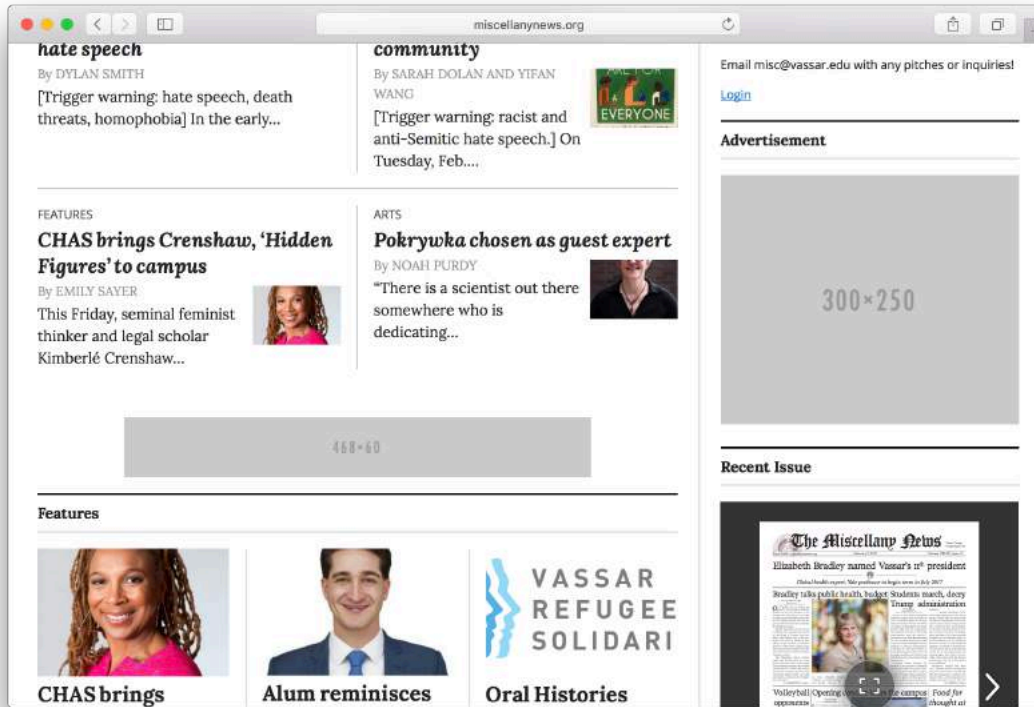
miscellanynews.org

hate speech
By DYLAN SMITH
[Trigger warning: hate speech, death threats, homophobia] In the early...

community
By SARAH DOLAN AND YIFAN WANG
[Trigger warning: racist and anti-Semitic hate speech.] On Tuesday, Feb....

EVERYONE

FEATURES
CHAS brings Crenshaw, 'Hidden Figures' to campus
By EMILY SAYER
This Friday, seminal feminist thinker and legal scholar Kimberlé Crenshaw...

ARTS
Pokrywka chosen as guest expert
By NOAH PURDY
"There is a scientist out there somewhere who is dedicating...

468×60

Features

CHAS brings

Alum reminisces

VASSAR REFUGEE SOLIDARI

Oral Histories

Email misc@vassar.edu with any pitches or inquiries!

Login

Advertisement

300×250

Recent Issue

The Miscellany News
Elizabeth Bradley named Vassar's 11th president
Bradley talks public health, budget
Students march, decry Trump administration
Volleyball
Opening
the campus
Food for thought